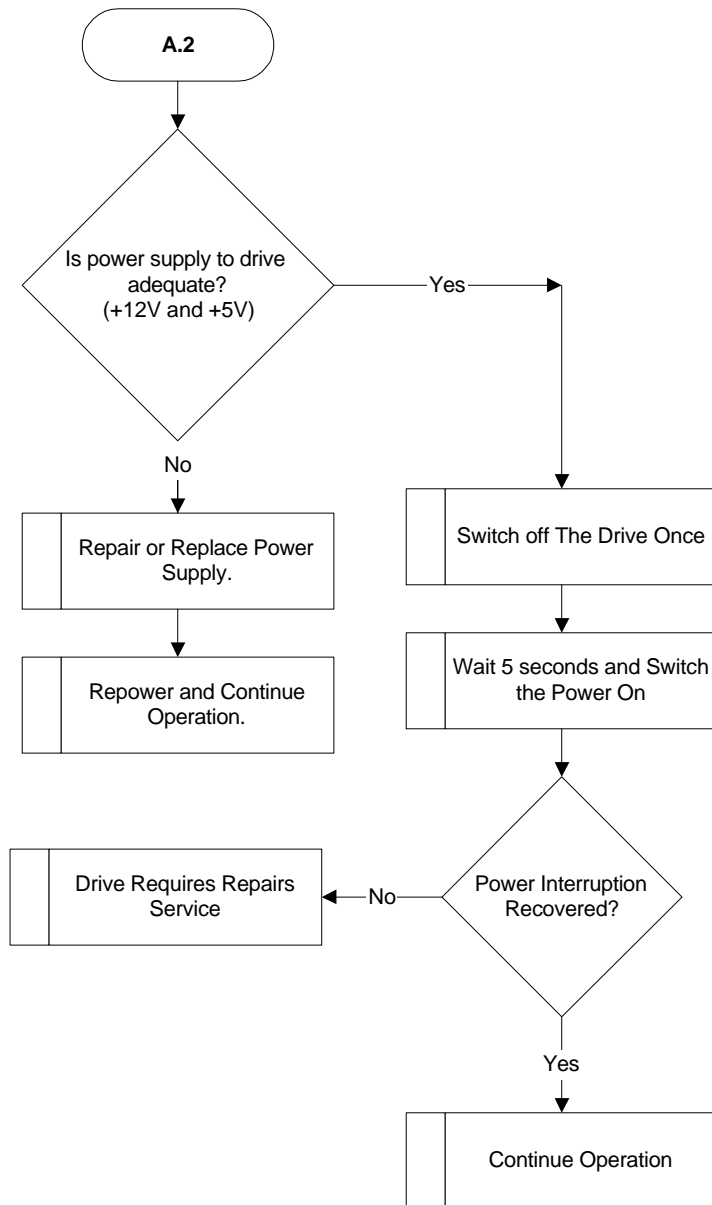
A.2

Is power supply to drive adequate? (+12V and +5V)

Yes

No

Repair or Replace Power Supply.

Repower and Continue Operation.

Switch off The Drive Once

Wait 5 seconds and Switch the Power On

Power Interruption Recovered?

No

Drive Requires Repairs Service

Yes

Continue Operation